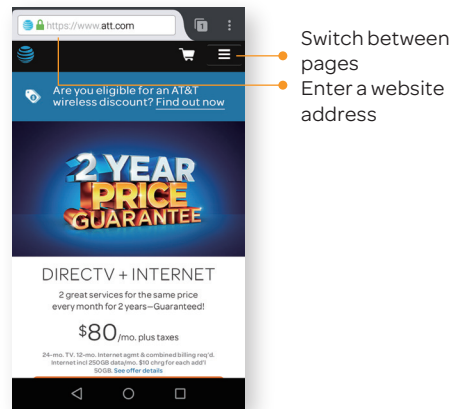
https://www.att.com

1

Are you eligible for an AT&T wireless discount? Find out now

2 YEAR PRICE GUARANTEE

DIRECTV + INTERNET

2 great services for the same price every month for 2 years—Guaranteed!

$80/mo. plus taxes

24-mo. TV, 12-mo. Internet agmt & combined billing req'd. Internet incl 250GB data/mo. $10 chrg for each add'l 50GB. See offer details

Switch between pages

Enter a website address